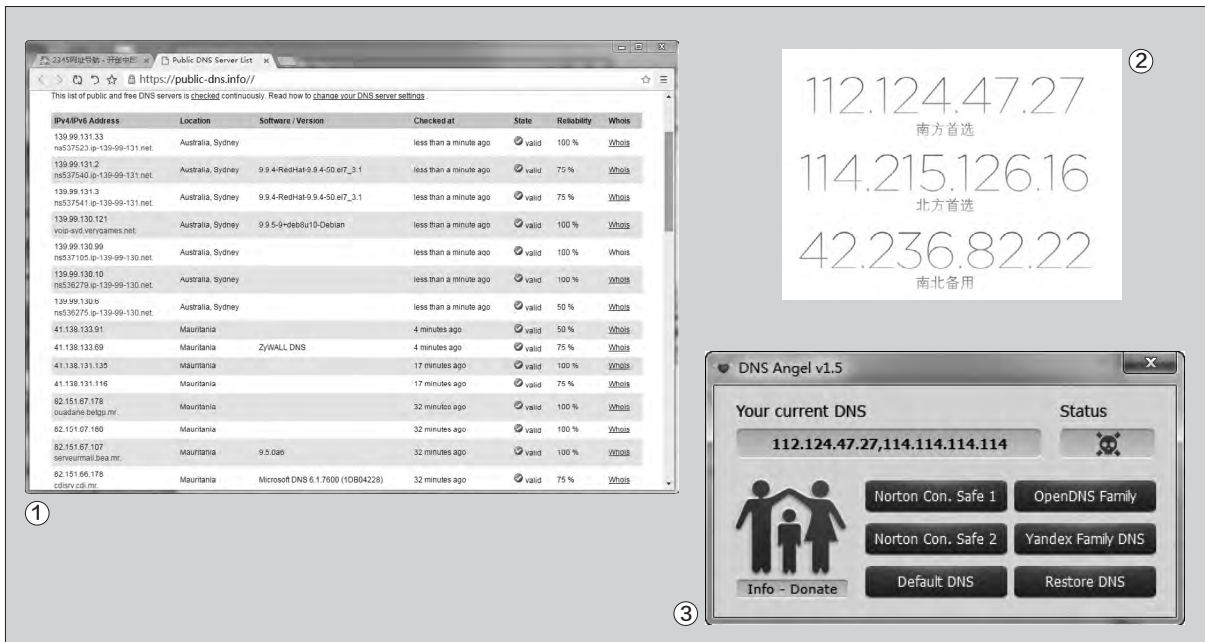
2345网址导航 - 开创中国 × | Public DNS Server List ×

https://public-dns.info//

This list of public and free DNS servers is checked continuously. Read how to change your DNS server settings

| IPv4/IPv6 Address | Location | Software / Version | Checked at | State | Reliability | Whois |
|---|---|---|---|---|---|---|
| 139.99.131.33 ns537523.ip-139-99-131.net. | Australia, Sydney | | less than a minute ago | valid | 100 % | Whois |
| 139.99.131.2 ns537540.ip-139-99-131.net. | Australia, Sydney | 9.9.4-RedHat-9.9.4-50.el7_3.1 | less than a minute ago | valid | 75 % | Whois |
| 139.99.131.3 ns537541.ip-139-99-131.net. | Australia, Sydney | 9.9.4-RedHat-9.9.4-50.el7_3.1 | less than a minute ago | valid | 75 % | Whois |
| 139.99.130.121 voip-syd.verygames.net. | Australia, Sydney | 9.9.5-9+deb8u10-Debian | less than a minute ago | valid | 100 % | Whois |
| 139.99.130.99 ns537105.ip-139-99-130.net. | Australia, Sydney | | less than a minute ago | valid | 100 % | Whois |
| 139.99.130.10 ns536279.ip-139-99-130.net. | Australia, Sydney | | less than a minute ago | valid | 100 % | Whois |
| 139.99.130.6 ns536275.ip-139-99-130.net. | Australia, Sydney | | less than a minute ago | valid | 50 % | Whois |
| 41.138.133.91 | Mauritania | | 4 minutes ago | valid | 50 % | Whois |
| 41.138.133.69 | Mauritania | ZyWALL DNS | 4 minutes ago | valid | 75 % | Whois |
| 41.138.131.135 | Mauritania | | 17 minutes ago | valid | 100 % | Whois |
| 41.138.131.116 | Mauritania | | 17 minutes ago | valid | 75 % | Whois |
| 82.151.67.178 ouadane.beltgp.mr. | Mauritania | | 32 minutes ago | valid | 100 % | Whois |
| 82.151.67.180 | Mauritania | | 32 minutes ago | valid | 100 % | Whois |
| 82.151.67.107 serveurmail.bea.mr. | Mauritania | 9.5.0a6 | 32 minutes ago | valid | 100 % | Whois |
| 82.151.66.178 cdisrv.cdi.mr. | Mauritania | Microsoft DNS 6.1.7600 (1DB04228) | 32 minutes ago | valid | 75 % | Whois |

①

②
112.124.47.27
南方首选
114.215.126.16
北方首选
42.236.82.22
南北备用

DNS Angel v1.5
Your current DNS
Status
112.124.47.27,114.114.114.114
Norton Con. Safe 1
OpenDNS Family
Norton Con. Safe 2
Yandex Family DNS
Info - Donate
Default DNS
Restore DNS
③